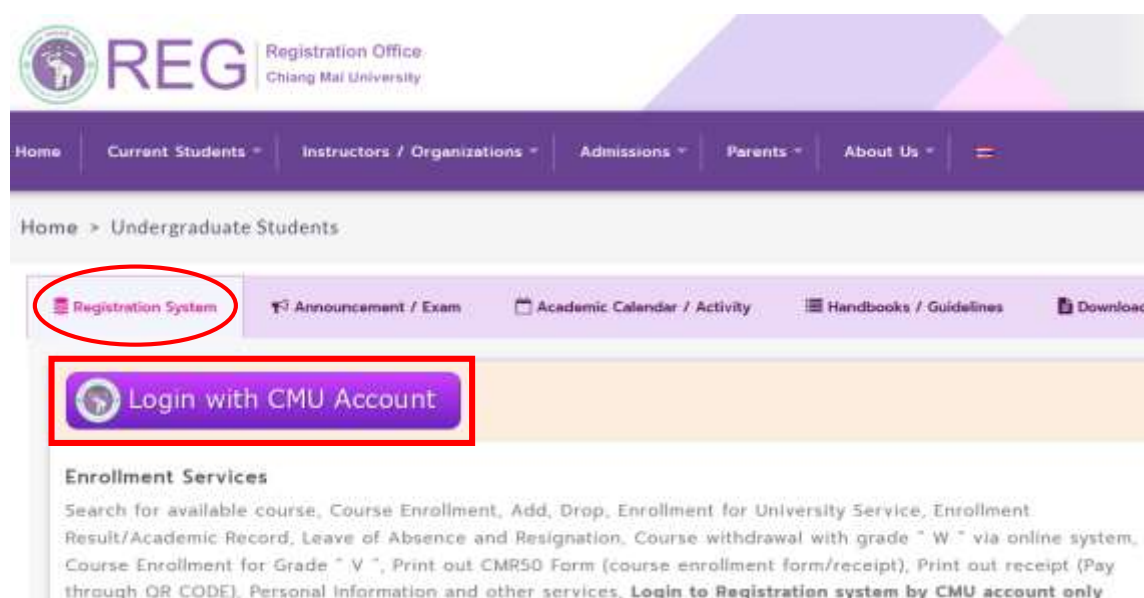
REG Registration Office
Chiang Mai University

Home | Current Students | Instructors / Organizations | Admissions | Parents | About Us

Home > Undergraduate Students

Registration System | Announcement / Exam | Academic Calendar / Activity | Handbooks / Guidelines | Downloa

Login with CMU Account

Enrollment Services

Search for available course, Course Enrollment, Add, Drop, Enrollment for University Service, Enrollment Result/Academic Record, Leave of Absence and Resignation, Course withdrawal with grade " W " via online system, Course Enrollment for Grade " V ", Print out CMR50 Form (course enrollment form/receipt), Print out receipt (Pay through QR CODE), Personal Information and other services. **Login to Registration system by CMU account only**